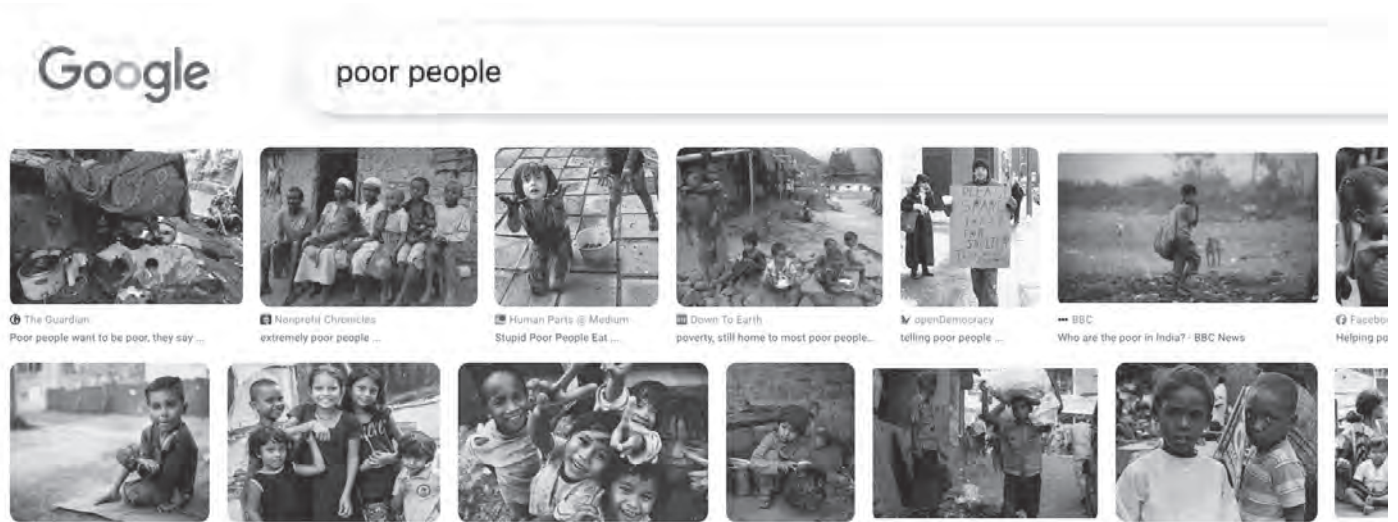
Google

poor people

The Guardian
Poor people want to be poor, they say ...

Nonprofit Chronicles
extremely poor people ...

Human Parts @ Medium
Stupid Poor People Eat ...

Down To Earth
poverty, still home to most poor people...

openDemocracy
telling poor people ...

BBC
Who are the poor in India? - BBC News

Facebo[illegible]
Helping po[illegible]